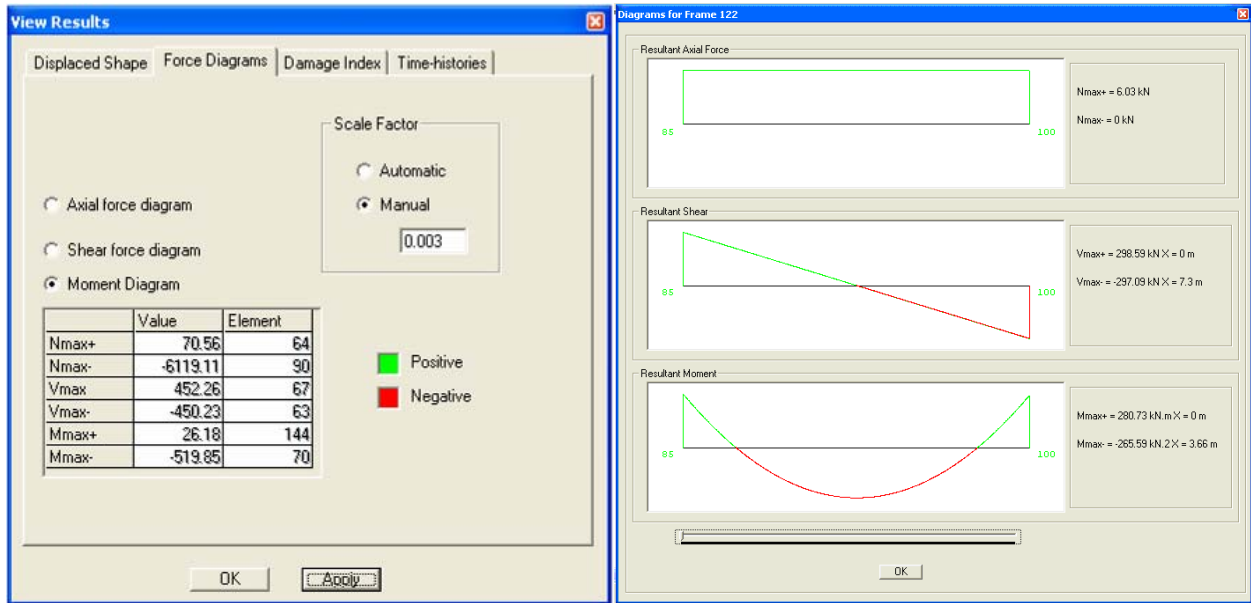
View Results

Displaced Shape | Force Diagrams | Damage Index | Time-histories

Scale Factor

Automatic

Manual

0.003

Axial force diagram

Shear force diagram

Moment Diagram

| | Value | Element |
|---|---|---|
| Nmax+ | 70.56 | 64 |
| Nmax- | -6119.11 | 90 |
| Vmax | 452.26 | 67 |
| Vmax- | -450.23 | 63 |
| Mmax+ | 26.18 | 144 |
| Mmax- | -519.85 | 70 |

Positive

Negative

OK

Apply

Diagrams for Frame 122

Resultant Axial Force

85

100

Nmax+ = 6.03 kN

Nmax- = 0 kN

Resultant Shear

85

100

Vmax+ = 298.59 kN X = 0 m

Vmax- = -297.09 kN X = 7.3 m

Resultant Moment

85

100

Mmax+ = 280.73 kN.m X = 0 m

Mmax- = -265.59 kN.2 X = 3.66 m

OK